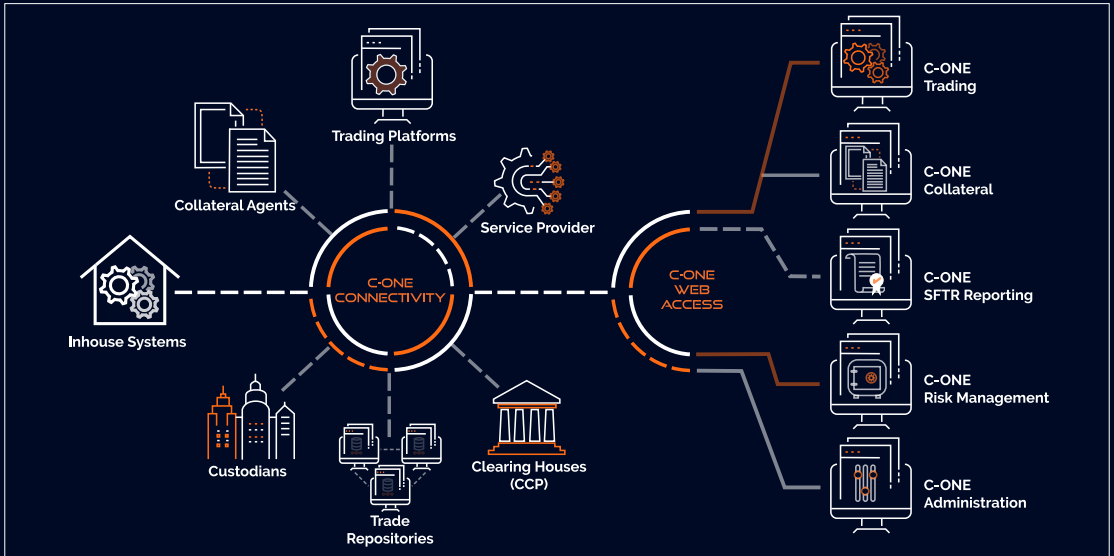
Trading Platforms

Collateral Agents

Service Provider

C-ONE CONNECTIVITY

Inhouse Systems

Custodians

Trade Repositories

Clearing Houses (CCP)

C-ONE WEB ACCESS

C-ONE Trading

C-ONE Collateral

C-ONE SFTR Reporting

C-ONE Risk Management

C-ONE Administration